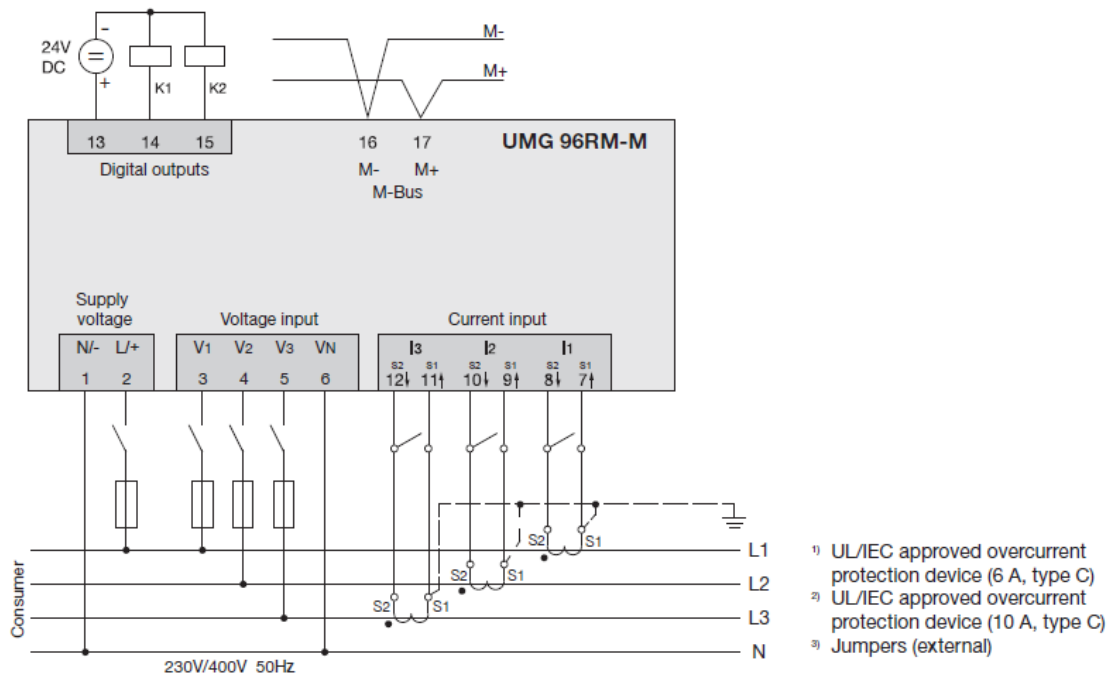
24V DC
-
+
K1
K2
M-
M+
13 14 15
Digital outputs
16 17
M- M+
M-Bus
UMG 96RM-M

Supply voltage
N/- L/+
1 2

Voltage input
V1 V2 V3 VN
3 4 5 6

Current input
I3 I2 I1
S2 S1 S2 S1 S2 S1
12 11 10 9 8 7

S2 S1
S2 S1
S2 S1
L1
L2
L3
N
Consumer
230V/400V 50Hz

¹⁾ UL/IEC approved overcurrent protection device (6 A, type C)
²⁾ UL/IEC approved overcurrent protection device (10 A, type C)
³⁾ Jumpers (external)